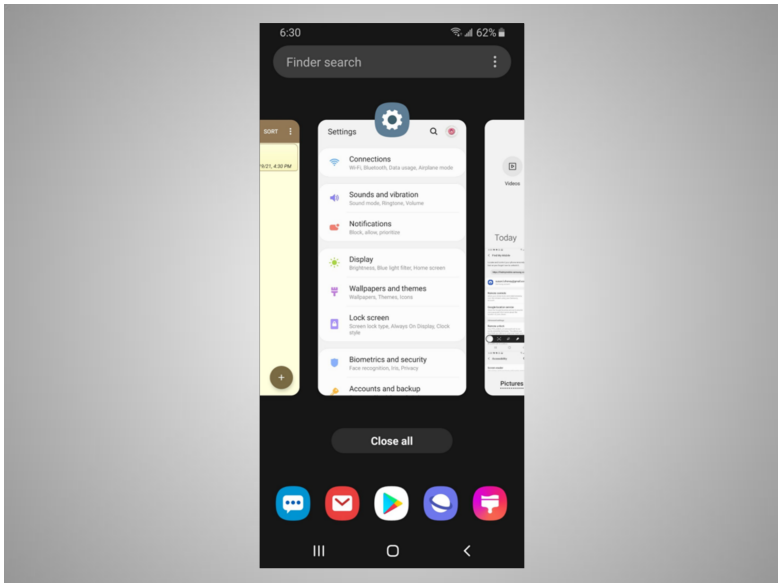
6:30
62%
Finder search
SORT
9/21, 4:30 PM
Settings
Connections
Wi-Fi, Bluetooth, Data usage, Airplane mode
Sounds and vibration
Sound mode, Ringtone, Volume
Notifications
Block, allow, prioritize
Display
Brightness, Blue light filter, Home screen
Wallpapers and themes
Wallpapers, Themes, Icons
Lock screen
Screen lock type, Always On Display, Clock style
Biometrics and security
Face recognition, Iris, Privacy
Accounts and backup
Videos
Today
Pictures
Close all